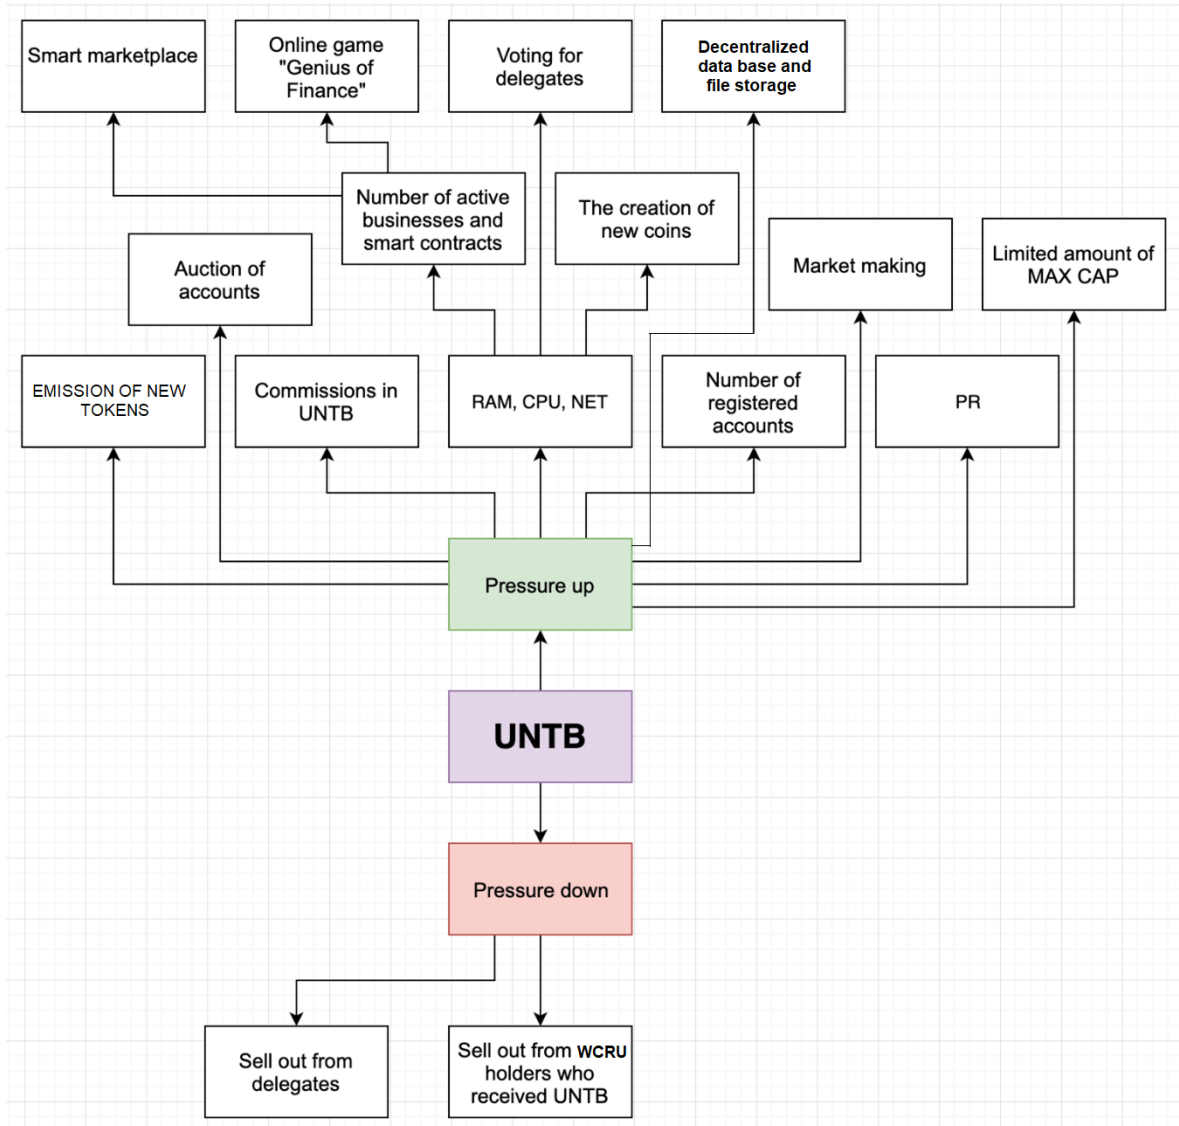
Smart marketplace

Online game "Genius of Finance"

Voting for delegates

Decentralized data base and file storage

Number of active businesses and smart contracts

The creation of new coins

Auction of accounts

Market making

Limited amount of MAX CAP

EMISSION OF NEW TOKENS

Commissions in UNTB

RAM, CPU, NET

Number of registered accounts

PR

Pressure up

UNTB

Pressure down

Sell out from delegates

Sell out from WCRU holders who received UNTB